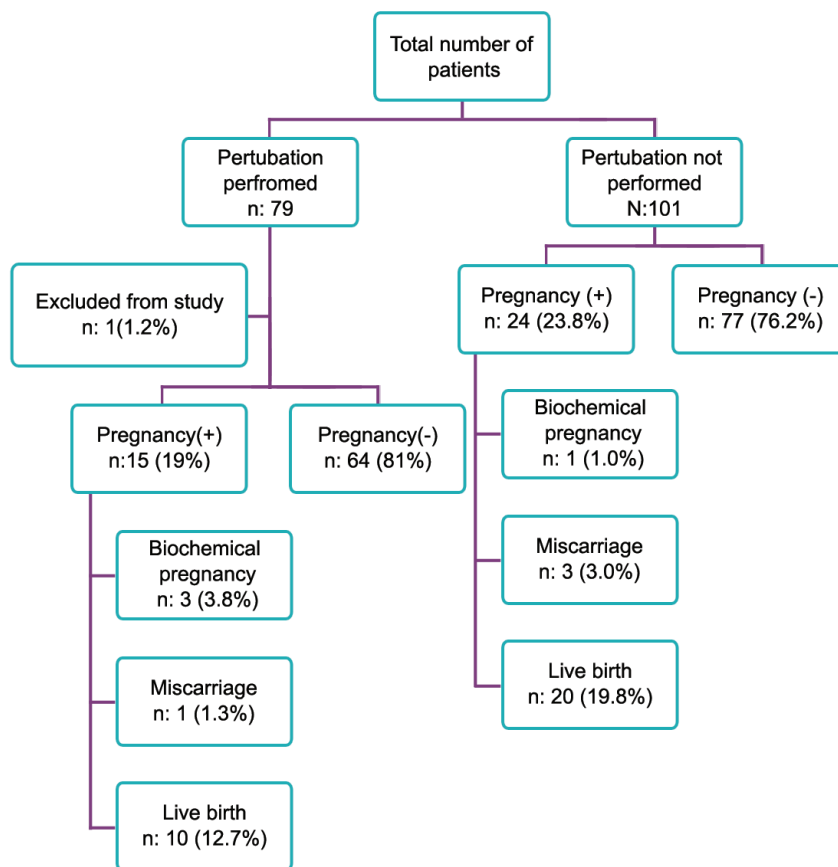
Total number of patients

Pertubation perfromed
n: 79

Pertubation not performed
N:101

Excluded from study
n: 1(1.2%)

Pregnancy(+)
n:15 (19%)

Pregnancy(-)
n: 64 (81%)

Biochemical pregnancy
n: 3 (3.8%)

Miscarriage
n: 1 (1.3%)

Live birth
n: 10 (12.7%)

Pregnancy (+)
n: 24 (23.8%)

Pregnancy (-)
n: 77 (76.2%)

Biochemical pregnancy
n: 1 (1.0%)

Miscarriage
n: 3 (3.0%)

Live birth
n: 20 (19.8%)